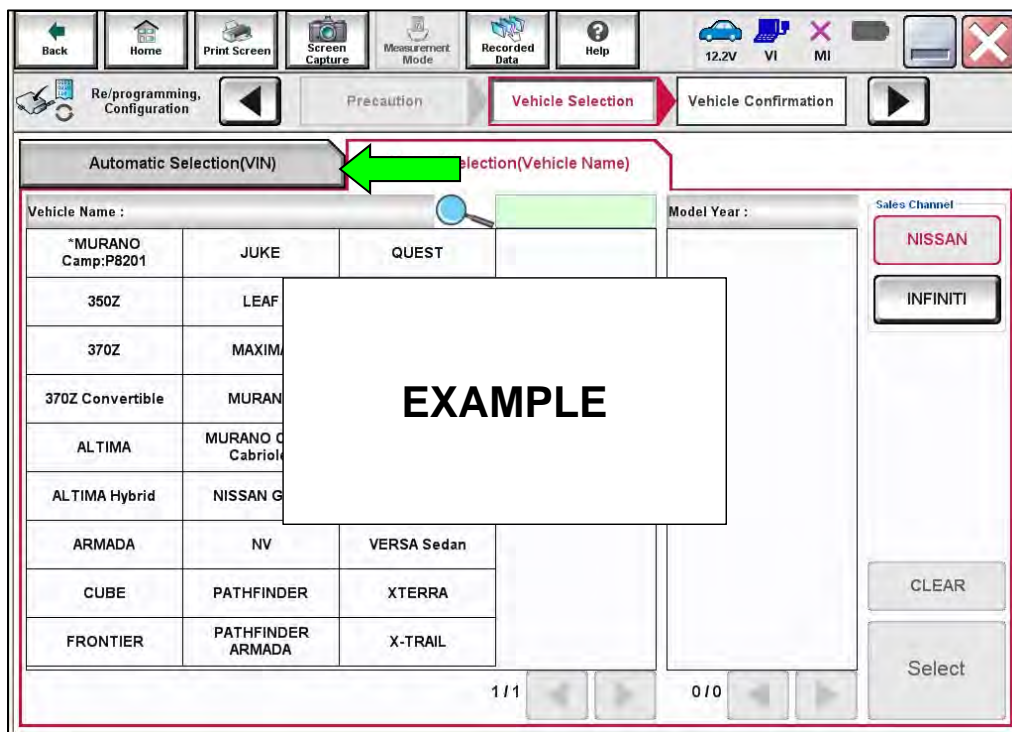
Back Home Print Screen Screen Capture Measurement Mode Recorded Data Help 12.2V VI MI

Re/programming, Configuration

Precaution

Vehicle Selection

Vehicle Confirmation

Automatic Selection(VIN)

election(Vehicle Name)

Vehicle Name :

Model Year :

Sales Channel

NISSAN

INFINITI

| | | | |
|---|---|---|---|
| *MURANO Camp:P8201 | JUKE | QUEST | |
| 350Z | LEAF | | |
| 370Z | MAXIM | | |
| 370Z Convertible | MURAN | | |
| ALTIMA | MURANO C Cabriol | | |
| ALTIMA Hybrid | NISSAN G | | |
| ARMADA | NV | VERSA Sedan | |
| CUBE | PATHFINDER | XTERRA | |
| FRONTIER | PATHFINDER ARMADA | X-TRAIL | |

EXAMPLE

1/1

0/0

CLEAR

Select